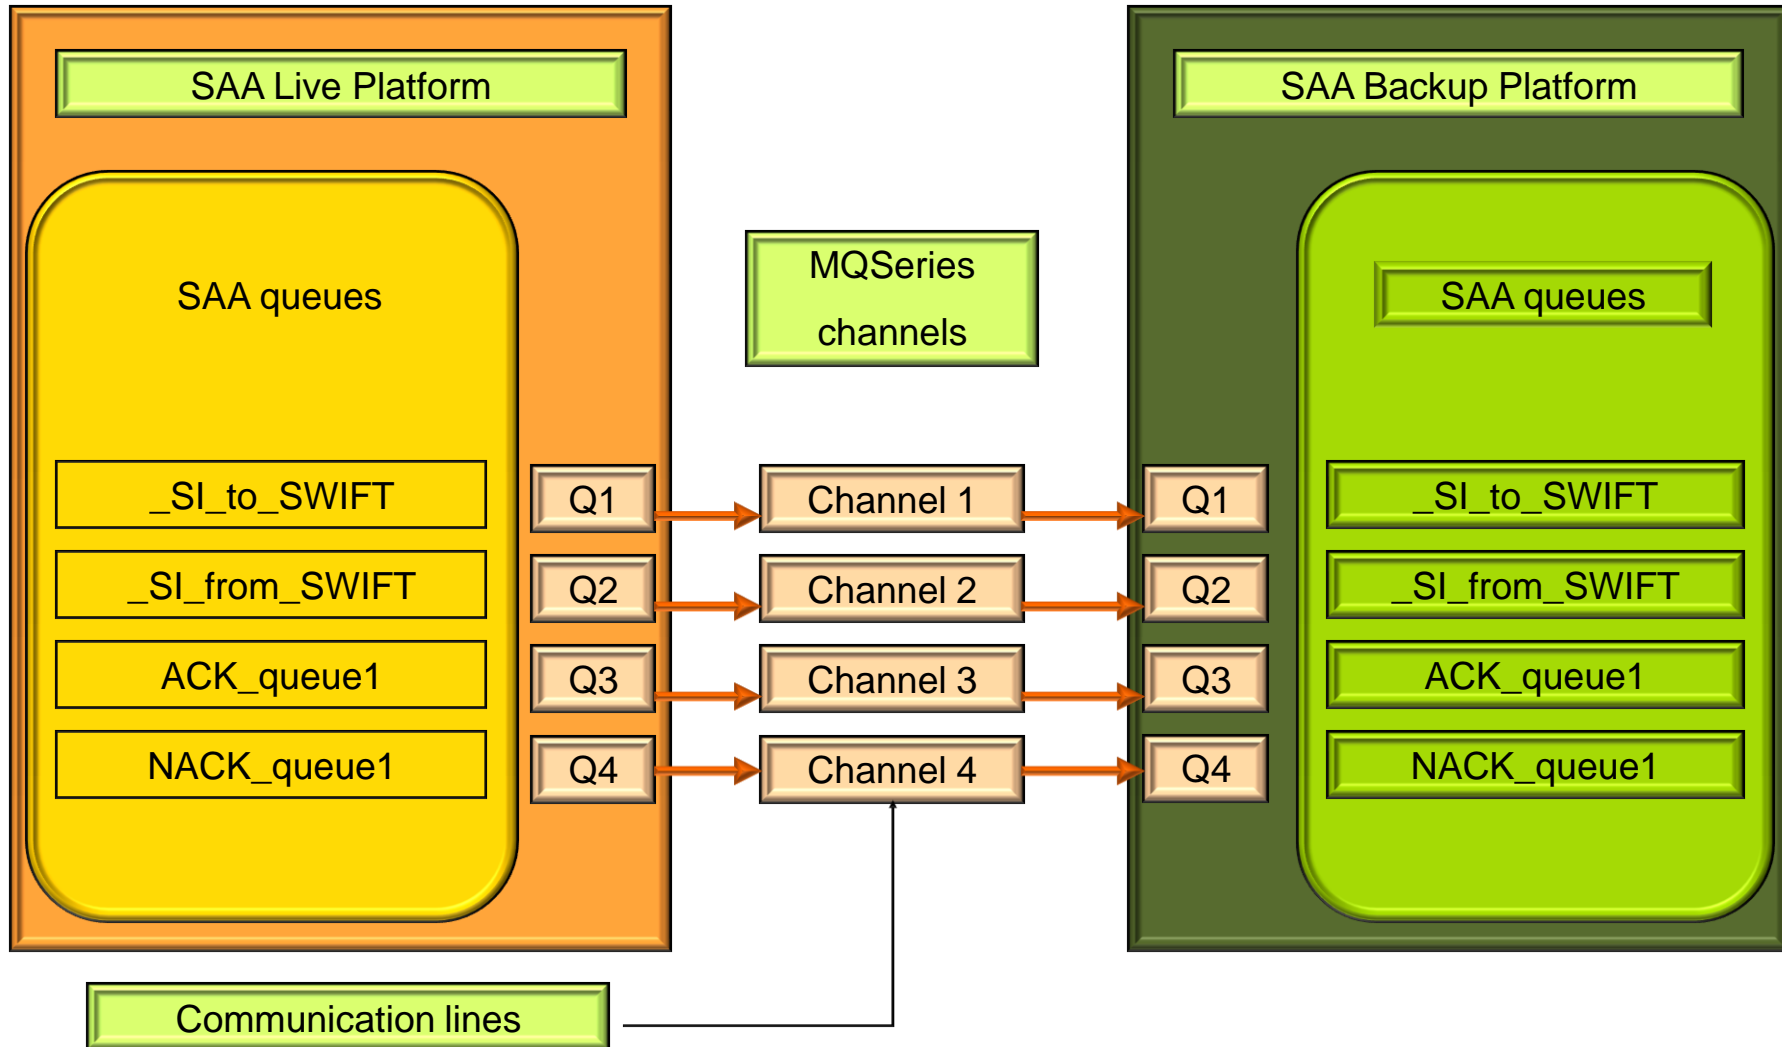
SAA Live Platform

SAA queues

_SI_to_SWIFT

_SI_from_SWIFT

ACK_queue1

NACK_queue1

Q1

Q2

Q3

Q4

MQSeries channels

Channel 1

Channel 2

Channel 3

Channel 4

SAA Backup Platform

SAA queues

Q1

Q2

Q3

Q4

_SI_to_SWIFT

_SI_from_SWIFT

ACK_queue1

NACK_queue1

Communication lines